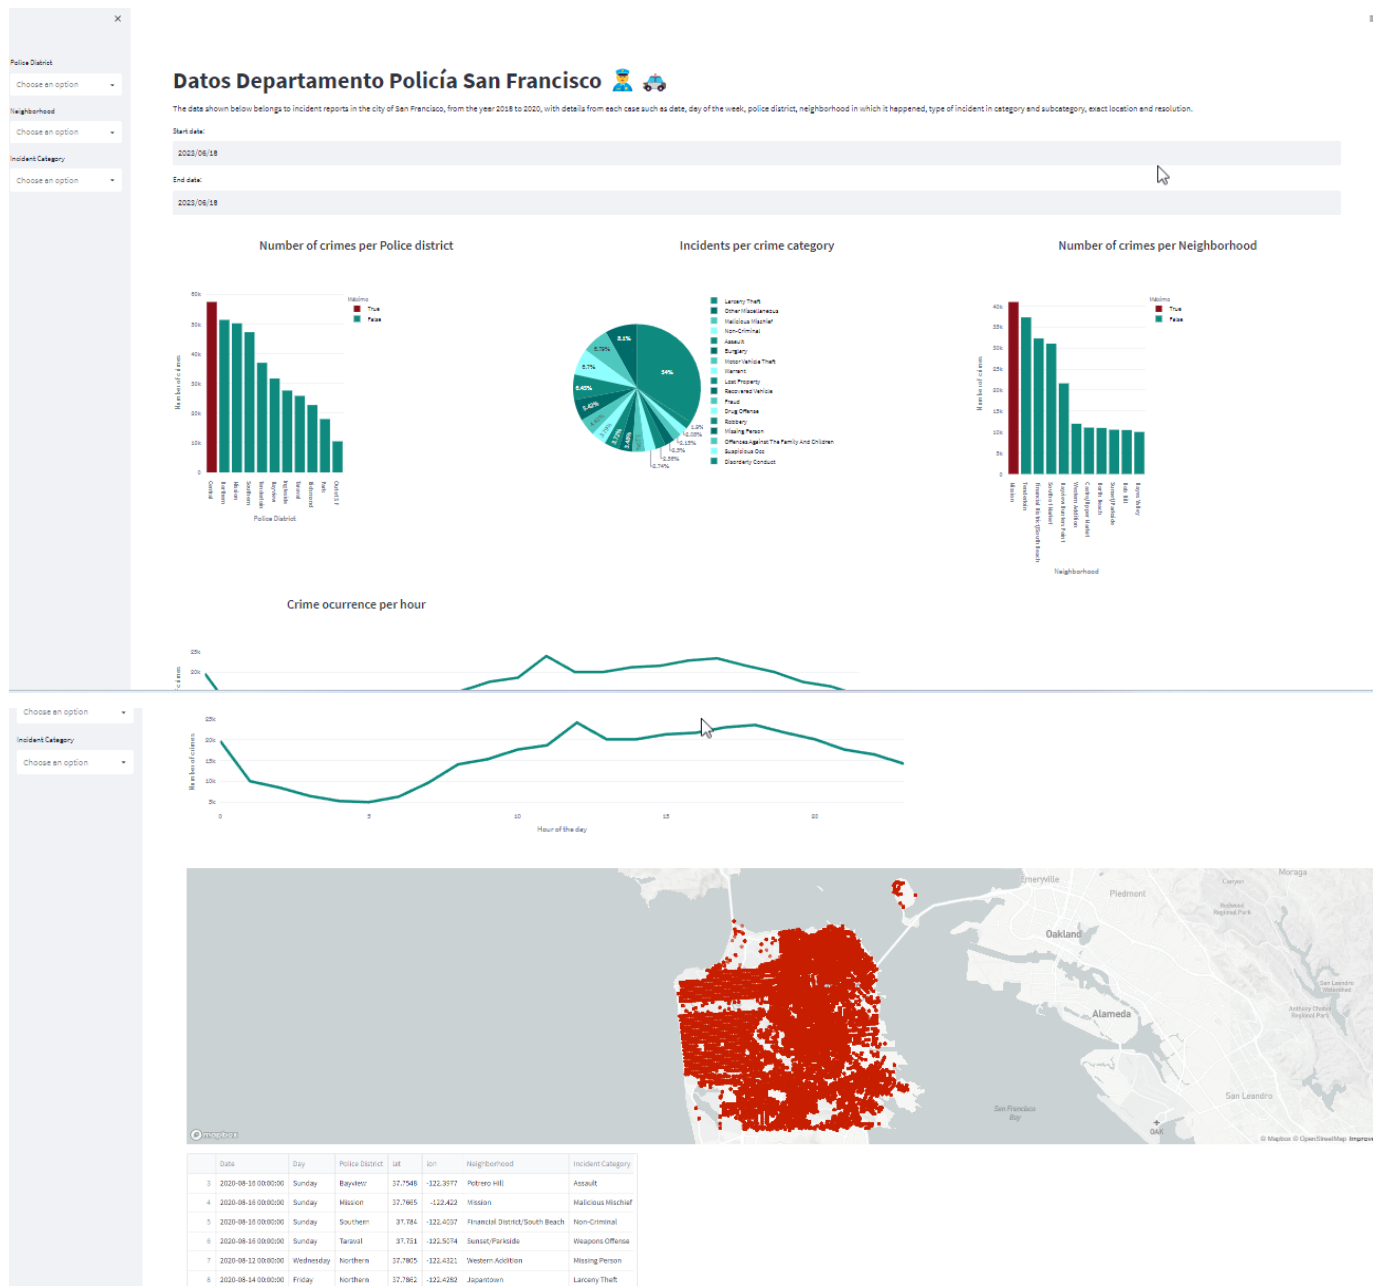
×

Police District
Choose an option
Neighborhood
Choose an option
Incident Category
Choose an option

Datos Departamento Policía San Francisco 👮 🚓

The data shown below belongs to incident reports in the city of San Francisco, from the year 2018 to 2020, with details from each case such as date, day of the week, police district, neighborhood in which it happened, type of incident in category and subcategory, exact location and resolution.

Start date:
2023/06/18

End date:
2023/06/18

Number of crimes per Police district

Máximo
True
False

50k
40k
30k
20k
10k
0

Number of crimes

Central
Northern
Mission
Southern
Tenderloin
Bayview
Ingleside
Taraval
Richmond
Park
Out of SF

Police District

Incidents per crime category

Larceny Theft
Other Miscellaneous
Malicious Mischief
Non-Criminal
Assault
Burglary
Motor Vehicle Theft
Warrant
Lost Property
Recovered Vehicle
Fraud
Drug Offense
Robbery
Missing Person
Offences Against The Family And Children
Suspicious Occ
Disorderly Conduct

34%
8.1%
6.79%
6.7%
6.45%
5.40%
1.9%
2.15%
2.3%
2.59%
2.74%

Number of crimes per Neighborhood

Máximo
True
False

40k
35k
30k
25k
20k
15k
10k
5k
0

Number of crimes

Mission
Tenderloin
Financial District/South Beach
South of Market
Bayview Hunters Point
Western Addition
Castro/Upper Market
North Beach
Sunset/Parkside
Nob Hill
Hayes Valley

Neighborhood

Crime ocurrence per hour

Choose an option
Incident Category
Choose an option

25k
20k
15k
10k
5k

Number of crimes

0
5
10
15
20

Hour of the day

Emeryville
Piedmont
Moraga
Canyon
Oakland
Alameda
San Leandro
San Francisco Bay
OAK
© mapbox
© Mapbox © OpenStreetMap Improve

| | Date | Day | Police District | lat | lon | Neighborhood | Incident Category |
|---|---|---|---|---|---|---|---|
| 3 | 2020-08-16 00:00:00 | Sunday | Bayview | 37.7548 | -122.3977 | Potrero Hill | Assault |
| 4 | 2020-08-16 00:00:00 | Sunday | Mission | 37.7665 | -122.422 | Mission | Malicious Mischief |
| 5 | 2020-08-16 00:00:00 | Sunday | Southern | 37.784 | -122.4037 | Financial District/South Beach | Non-Criminal |
| 6 | 2020-08-16 00:00:00 | Sunday | Taraval | 37.751 | -122.5074 | Sunset/Parkside | Weapons Offense |
| 7 | 2020-08-12 00:00:00 | Wednesday | Northern | 37.7805 | -122.4321 | Western Addition | Missing Person |
| 8 | 2020-08-14 00:00:00 | Friday | Northern | 37.7862 | -122.4282 | Japantown | Larceny Theft |